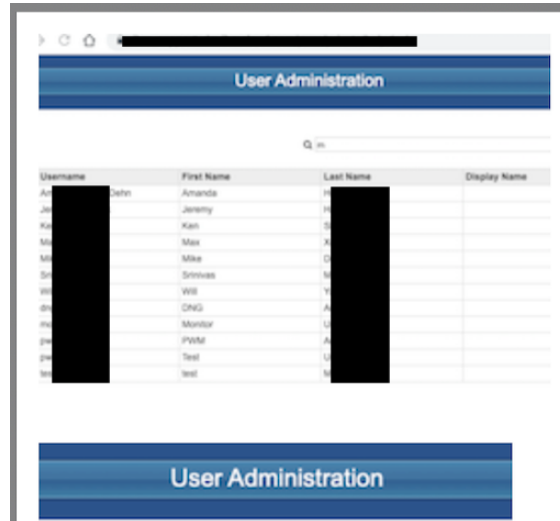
User Administration

in

| Username | First Name | Last Name | Display Name |
|---|---|---|---|
| Am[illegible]Dehn | Amanda | H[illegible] | |
| Je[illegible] | Jeremy | H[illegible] | |
| Ka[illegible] | Ken | S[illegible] | |
| Ma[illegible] | Max | X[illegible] | |
| Mi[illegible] | Mike | D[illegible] | |
| Sr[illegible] | Srinivas | M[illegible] | |
| Wi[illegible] | Will | Y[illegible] | |
| dn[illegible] | DNG | A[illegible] | |
| m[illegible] | Monitor | U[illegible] | |
| pw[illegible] | PWM | A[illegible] | |
| pw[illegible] | Test | U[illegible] | |
| te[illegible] | test | M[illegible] | |

User Administration